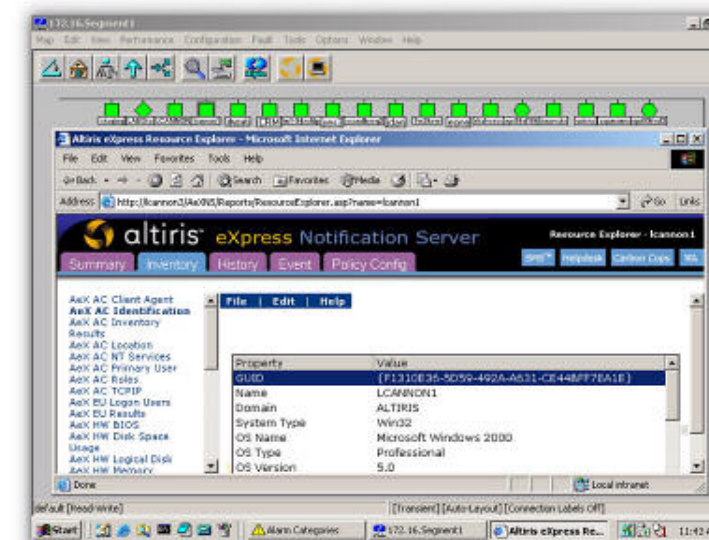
172.16.Segment1

Map Edit View Performance Configuration Fault Tools Options Window Help

Altiris eXpress Resource Explorer - Microsoft Internet Explorer

File Edit View Favorites Tools Help

Back Search Favorites Media

Address http://lcannon3/AeXNS/Reports/ResourceExplorer.asp?name=lcannon1

Go Links

altiris eXpress Notification Server

Resource Explorer - lcannon1

Summary Inventory History Event Policy Config

SMS Helpdesk Carbon Copy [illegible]

AeX AC Client Agent
AeX AC Identification
AeX AC Inventory Results
AeX AC Location
AeX AC NT Services
AeX AC Primary User
AeX AC Roles
AeX AC TCPIP
AeX EU Logon Users
AeX EU Results
AeX HW BIOS
AeX HW Disk Space Usage
AeX HW Logical Disk
AeX HW Memory

File | Edit | Help

| Property | Value |
|---|---|
| GUID | {F1310E36-5D59-492A-A631-CE448FF7EA1E} |
| Name | LCANNON1 |
| Domain | ALTIRIS |
| System Type | Win32 |
| OS Name | Microsoft Windows 2000 |
| OS Type | Professional |
| OS Version | 5.0 |

Done

Local intranet

default [Read-Write]

[Transient] [Auto-Layout] [Connection Labels Off]

Start

Alarm Categories

172.16.Segment1

Altiris eXpress Re...

11:42